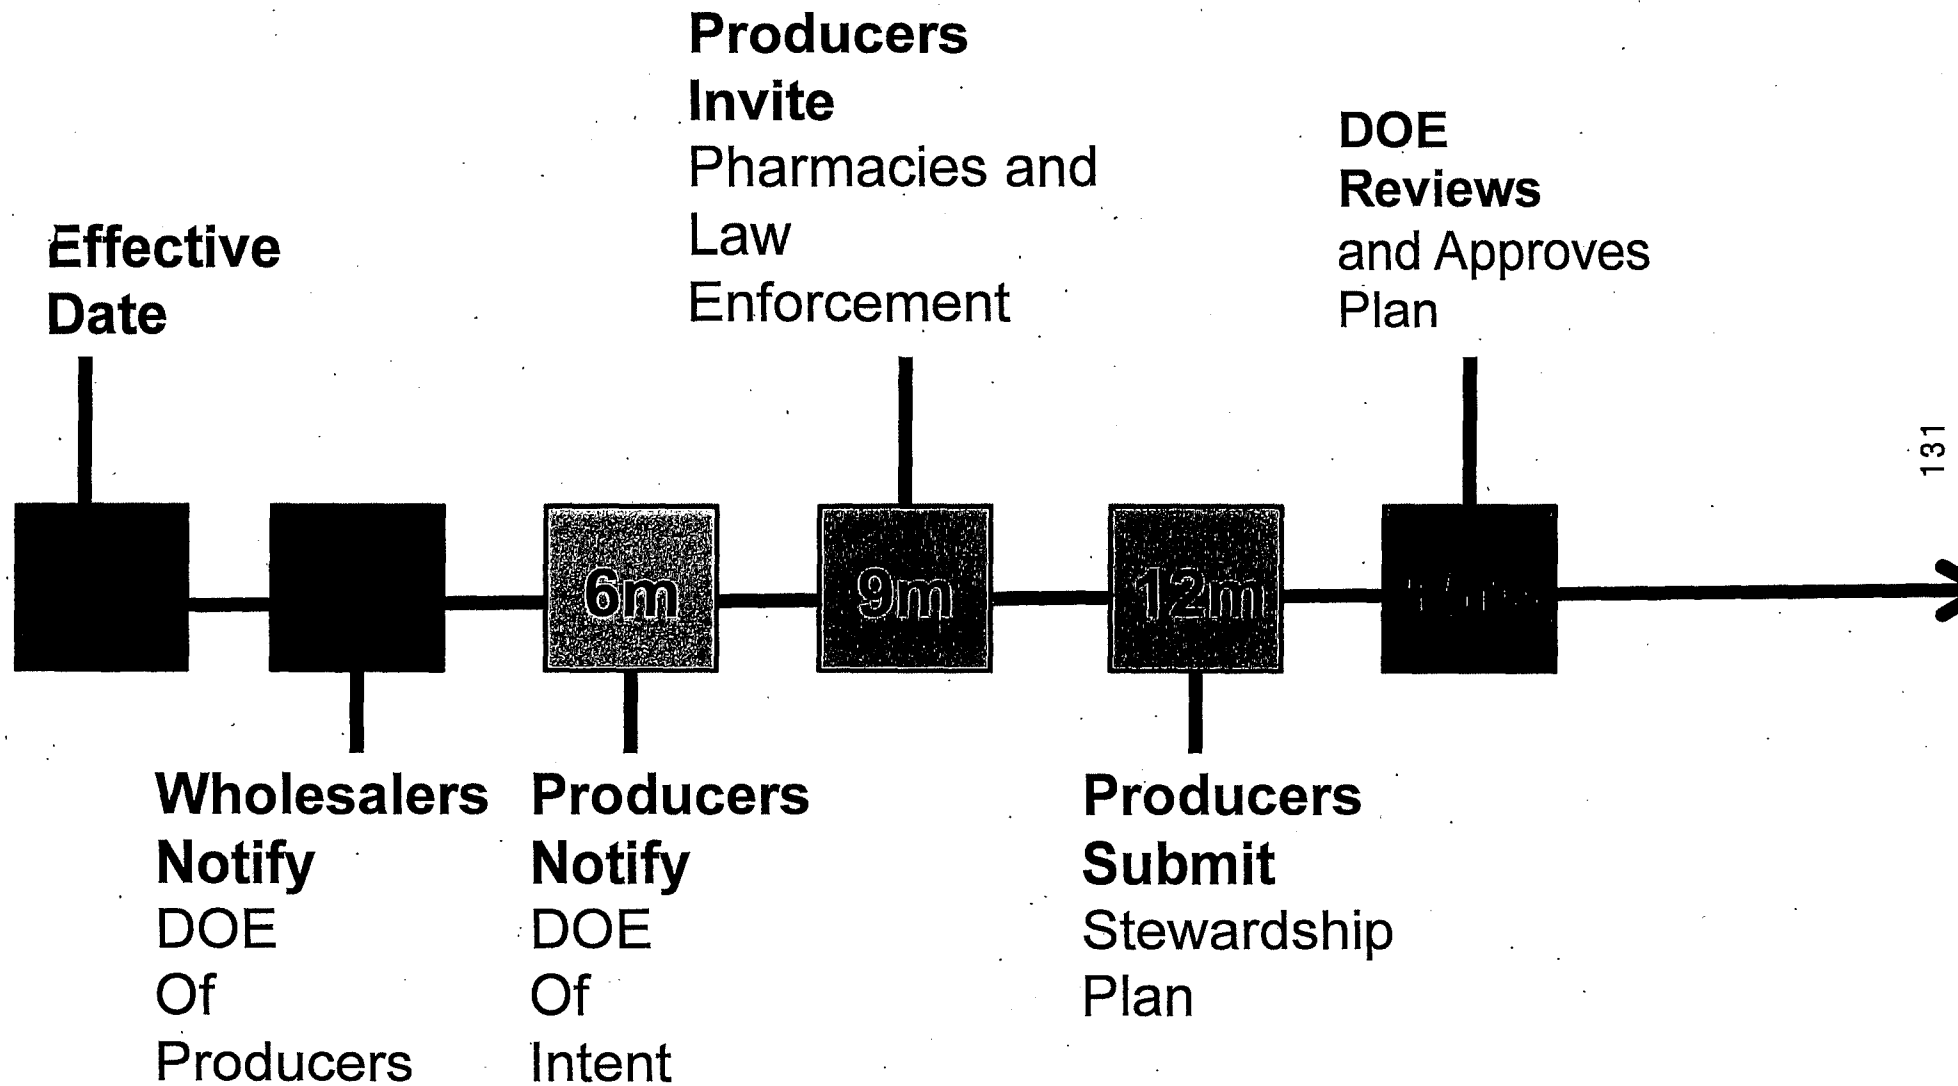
Producers Invite Pharmacies and Law Enforcement

DOE Reviews and Approves Plan

Effective Date

131

6m

9m

12m

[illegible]

Wholesalers Notify DOE Of Producers

Producers Notify DOE Of Intent

Producers Submit Stewardship Plan